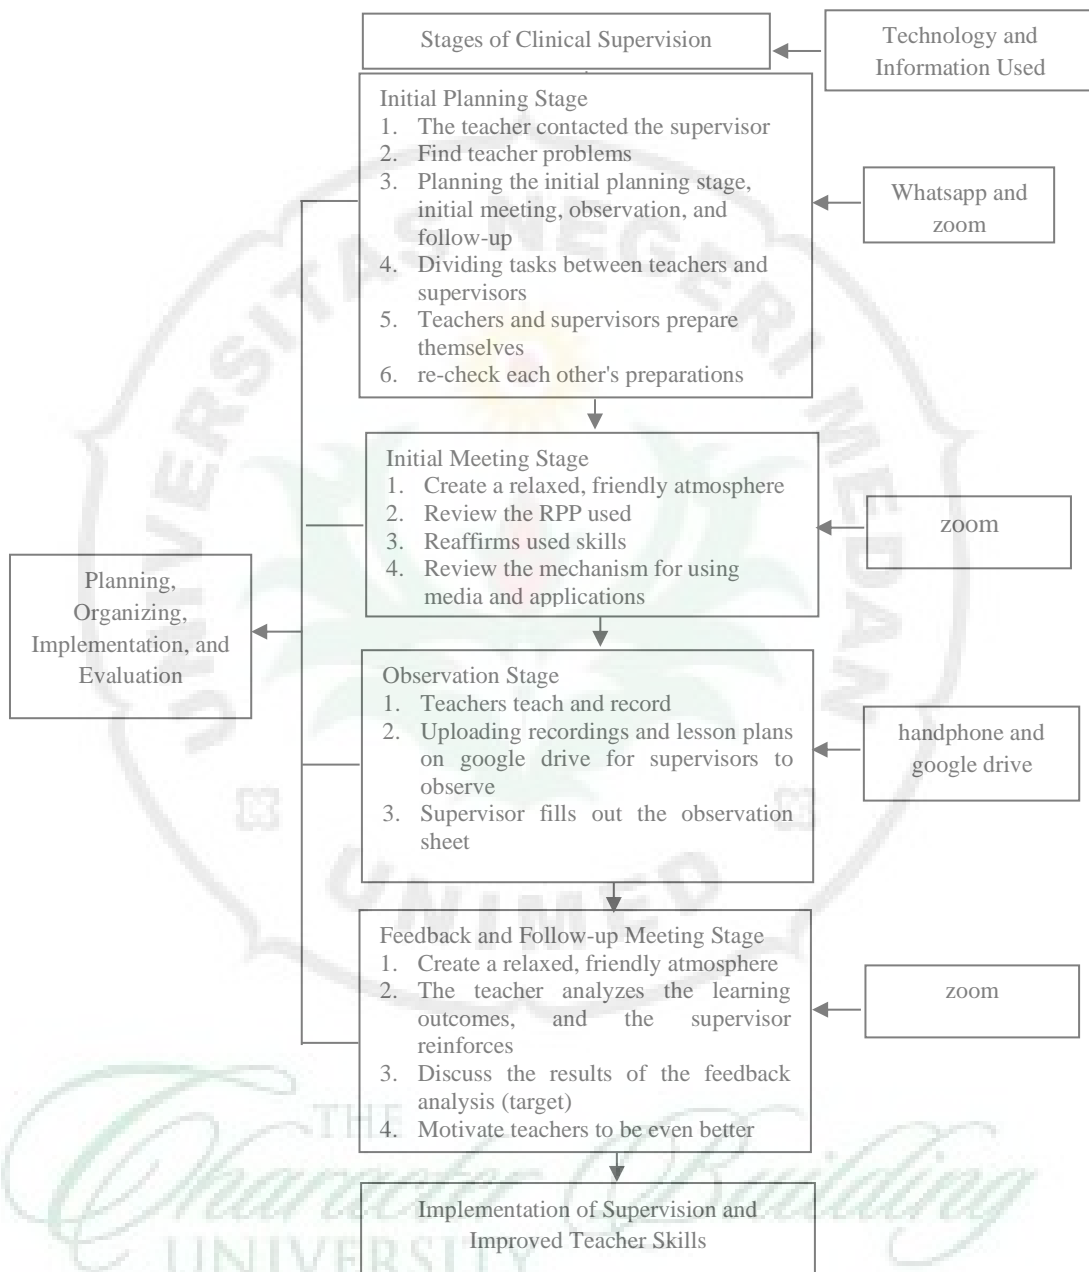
Stages of Clinical Supervision

Technology and Information Used

Initial Planning Stage
1. The teacher contacted the supervisor
2. Find teacher problems
3. Planning the initial planning stage, initial meeting, observation, and follow-up
4. Dividing tasks between teachers and supervisors
5. Teachers and supervisors prepare themselves
6. re-check each other's preparations

Whatsapp and zoom

Initial Meeting Stage
1. Create a relaxed, friendly atmosphere
2. Review the RPP used
3. Reaffirms used skills
4. Review the mechanism for using media and applications

zoom

Planning, Organizing, Implementation, and Evaluation

Observation Stage
1. Teachers teach and record
2. Uploading recordings and lesson plans on google drive for supervisors to observe
3. Supervisor fills out the observation sheet

handphone and google drive

Feedback and Follow-up Meeting Stage
1. Create a relaxed, friendly atmosphere
2. The teacher analyzes the learning outcomes, and the supervisor reinforces
3. Discuss the results of the feedback analysis (target)
4. Motivate teachers to be even better

zoom

Implementation of Supervision and Improved Teacher Skills

UNIMED

THE Character Building UNIVERSITY